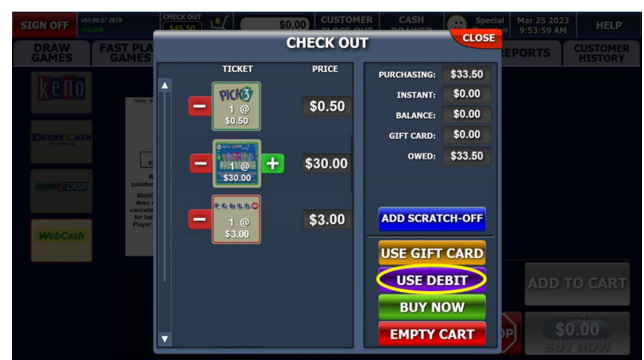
SIGN OFF
CHECK OUT
$45.50
$0.00
CUSTOMER
CASH DRAWER
Special
Mar 25 2023
9:53:59 AM
HELP
DRAW GAMES
FAST PLAY GAMES
REPORTS
CUSTOMER HISTORY
keno
DERBY CASH
WebCash

CHECK OUT
CLOSE
TICKET
PRICE
PICK 3
1 @ $0.50
$0.50
1 @ $30.00
$30.00
1 @ $3.00
$3.00
PURCHASING: $33.50
INSTANT: $0.00
BALANCE: $0.00
GIFT CARD: $0.00
OWED: $33.50
ADD SCRATCH-OFF
USE GIFT CARD
USE DEBIT
BUY NOW
EMPTY CART
ADD TO CART
$0.00
BUY NOW